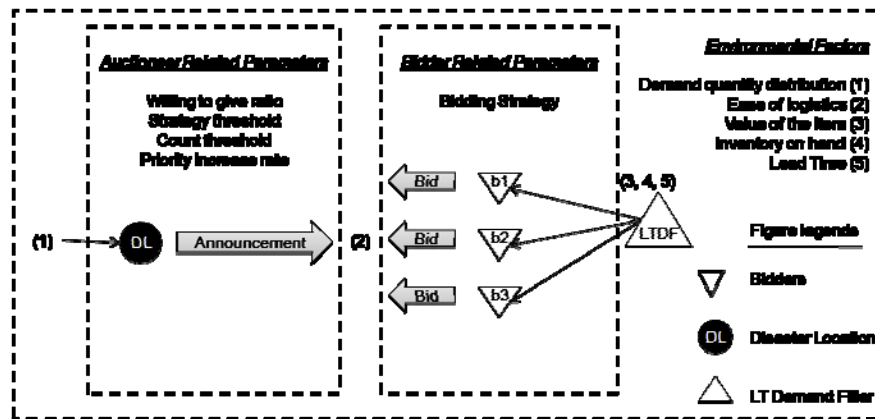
Auctioneer Related Parameters

Willing to give ratio
Strategy threshold
Count threshold
Priority increase rate

Bidder Related Parameters

Bidding Strategy

Environmental Factors

Demand quantity distribution (1)
Ease of logistics (2)
Value of the item (3)
Inventory on hand (4)
Lead Time (5)

(1) DL Announcement (2)

Bid b1
Bid b2
Bid b3

(3, 4, 5) LTDF

Figure legends

Bidders

DL Disaster Location

LT Demand Filter